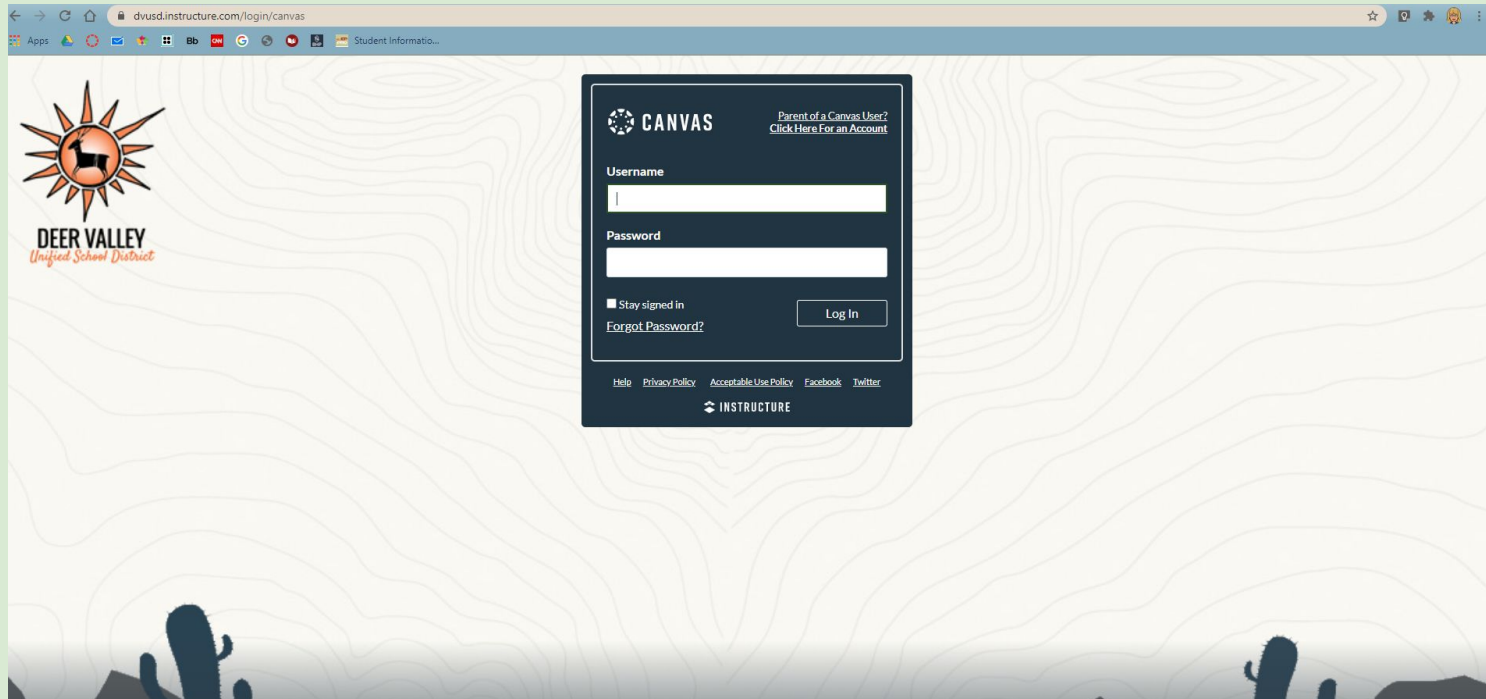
dvusd.instructure.com/login/canvas

Apps Bb Student Informatio...

DEER VALLEY
Unified School District

CANVAS

Parent of a Canvas User? Click Here For an Account

Username

Password

Stay signed in

Log In

Forgot Password?

Help Privacy Policy Acceptable Use Policy Facebook Twitter

INSTRUCTURE